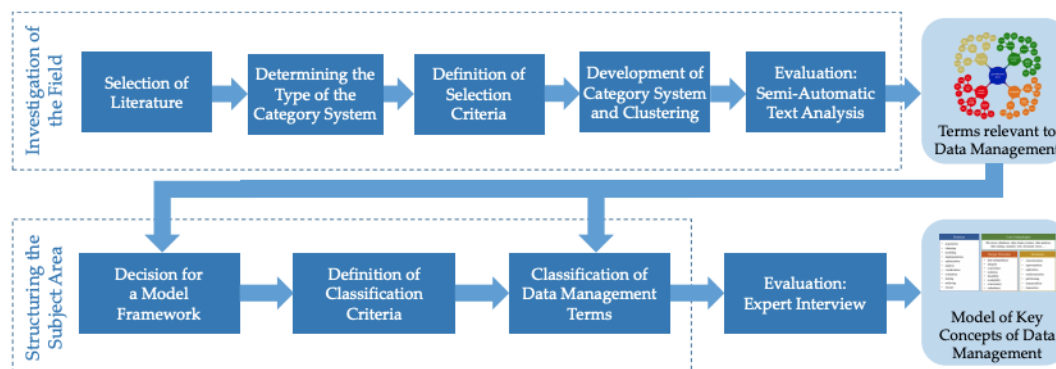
Investigation of the Field

Selection of Literature

Determining the Type of the Category System

Definition of Selection Criteria

Development of Category System and Clustering

Evaluation: Semi-Automatic Text Analysis

Terms relevant to Data Managemen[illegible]

Structuring the Subject Area

Decision for a Model Framework

Definition of Classification Criteria

Classification of Data Management Terms

Evaluation: Expert Interview

Model of Key Concepts of Data Management